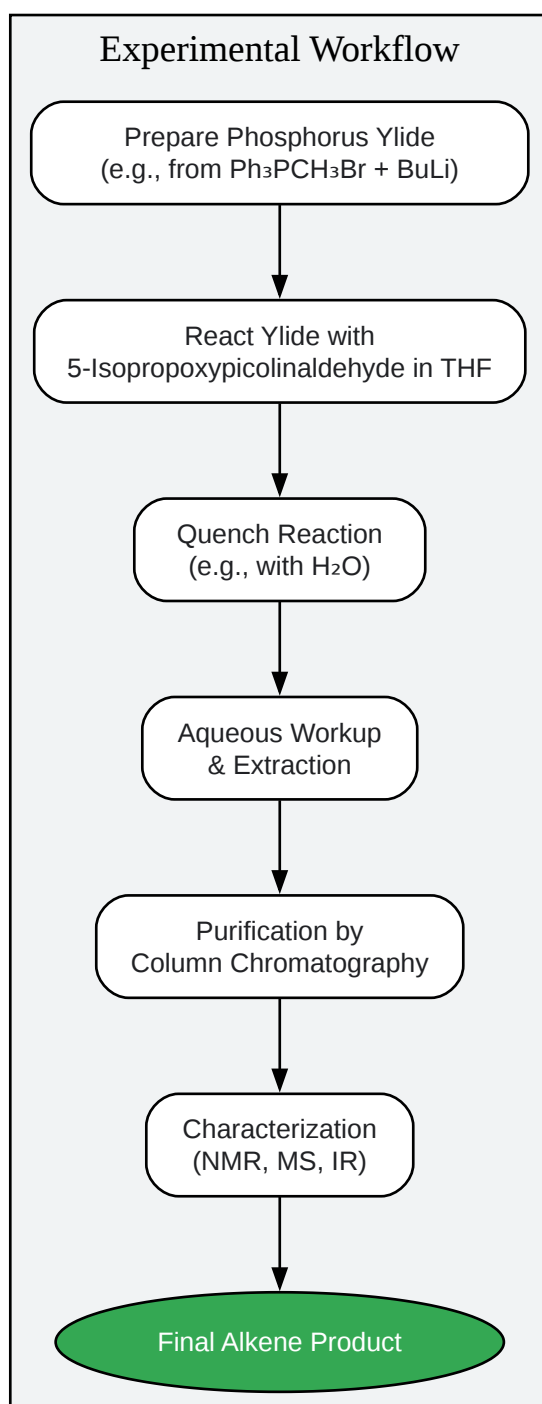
Experimental Workflow

Prepare Phosphorus Ylide
(e.g., from $Ph_3PCH_3Br$ + BuLi)

React Ylide with
5-Isopropoxypicolinaldehyde in THF

Quench Reaction
(e.g., with $H_2O$)

Aqueous Workup
& Extraction

Purification by
Column Chromatography

Characterization
(NMR, MS, IR)

Final Alkene Product